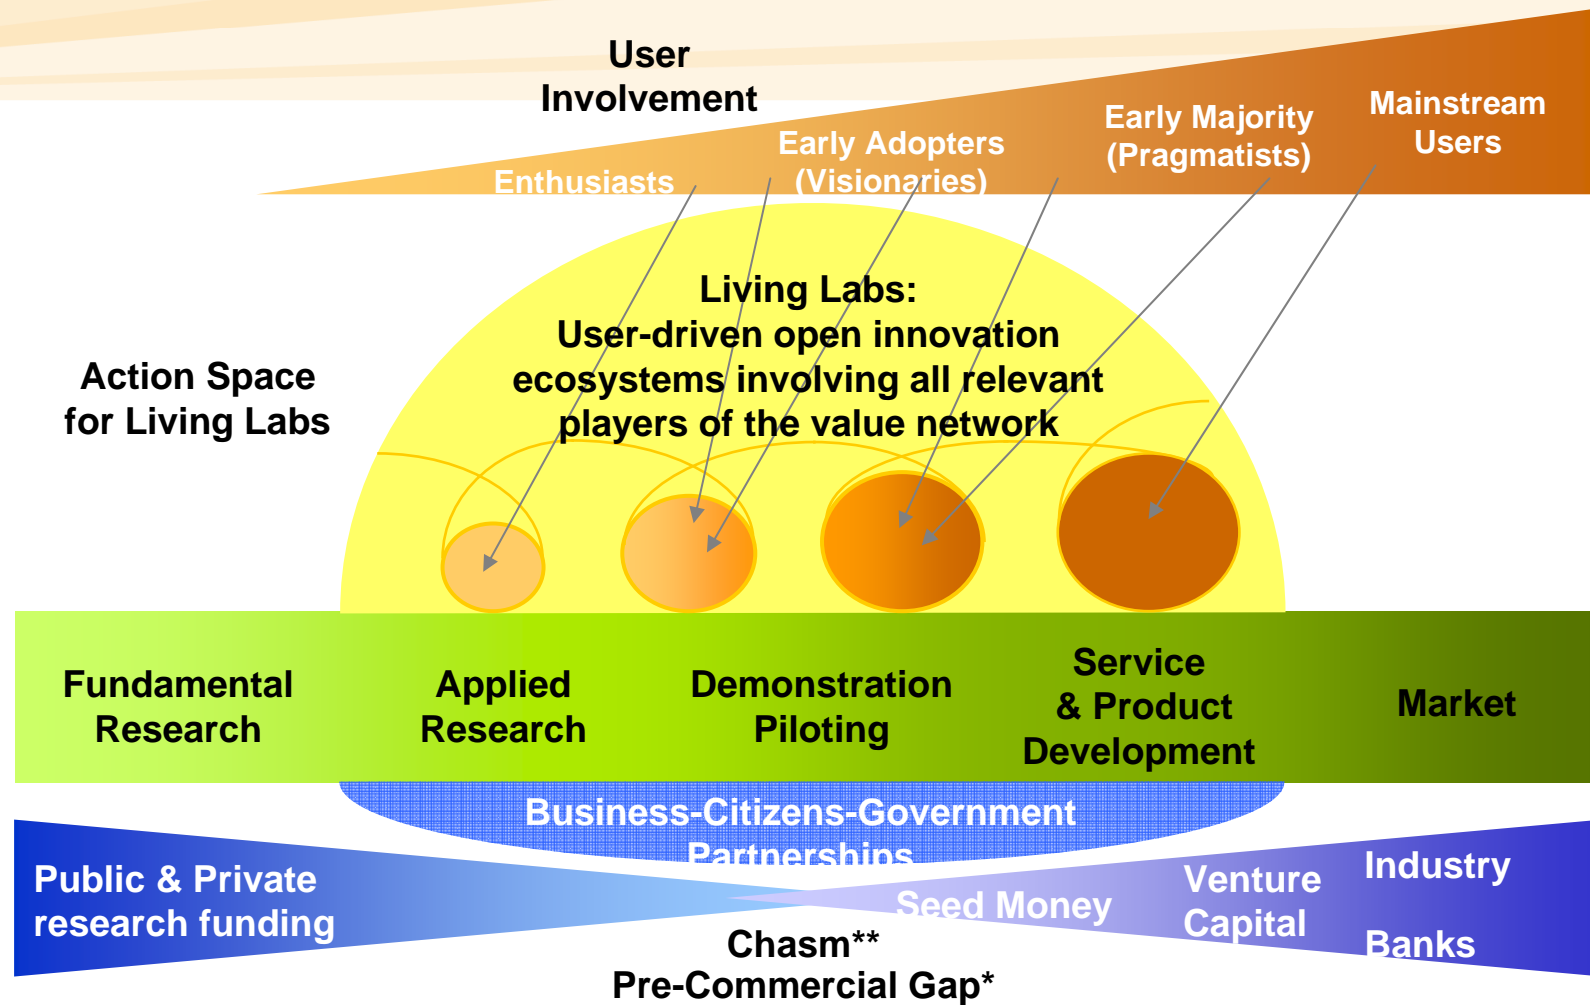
User Involvement

Enthusiasts

Early Adopters (Visionaries)

Early Majority (Pragmatists)

Mainstream Users

Action Space for Living Labs

Living Labs: User-driven open innovation ecosystems involving all relevant players of the value network

Fundamental Research

Applied Research

Demonstration Piloting

Service & Product Development

Market

Business-Citizens-Government Partnerships

Public & Private research funding

Seed Money

Venture Capital

Industry

Banks

Chasm**

Pre-Commercial Gap*